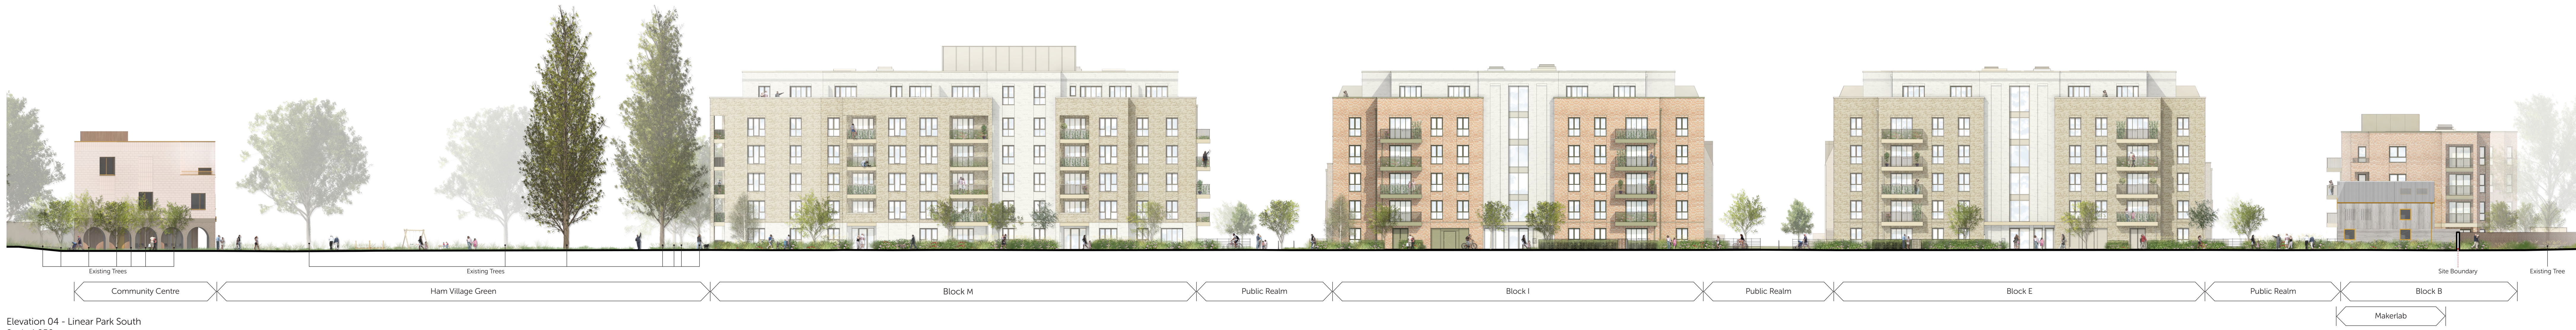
Existing Trees

Existing Trees

Site Boundary

Existing Tree

Community Centre

Ham Village Green

Block M

Public Realm

Block I

Public Realm

Block E

Public Realm

Block B

Makerlab

Elevation 04 - Linear Park South
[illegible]